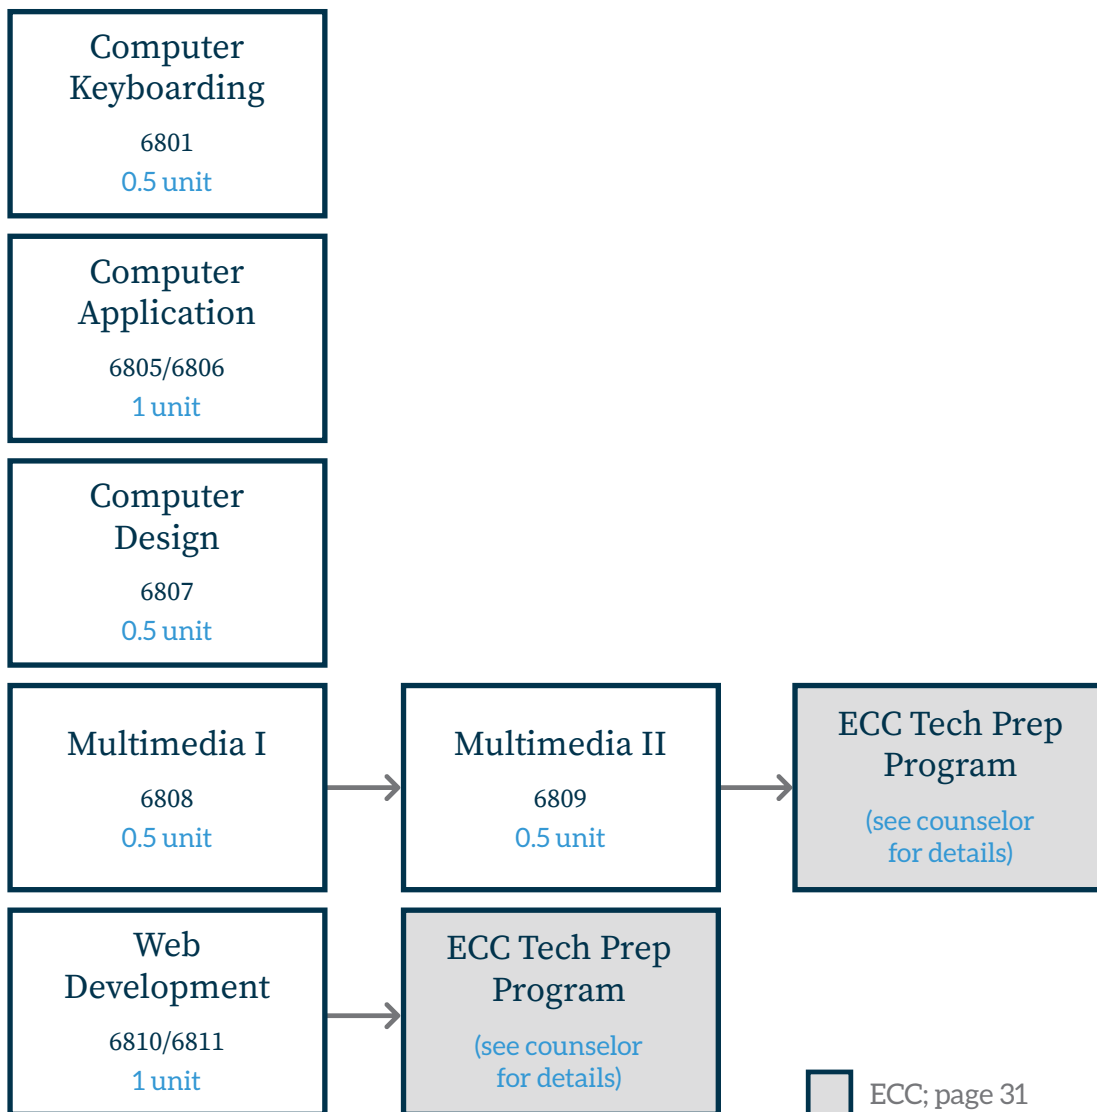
Computer Keyboarding
6801
0.5 unit

Computer Application
6805/6806
1 unit

Computer Design
6807
0.5 unit

Multimedia I
6808
0.5 unit

Multimedia II
6809
0.5 unit

ECC Tech Prep Program
(see counselor for details)

Web Development
6810/6811
1 unit

ECC Tech Prep Program
(see counselor for details)

ECC; page 31